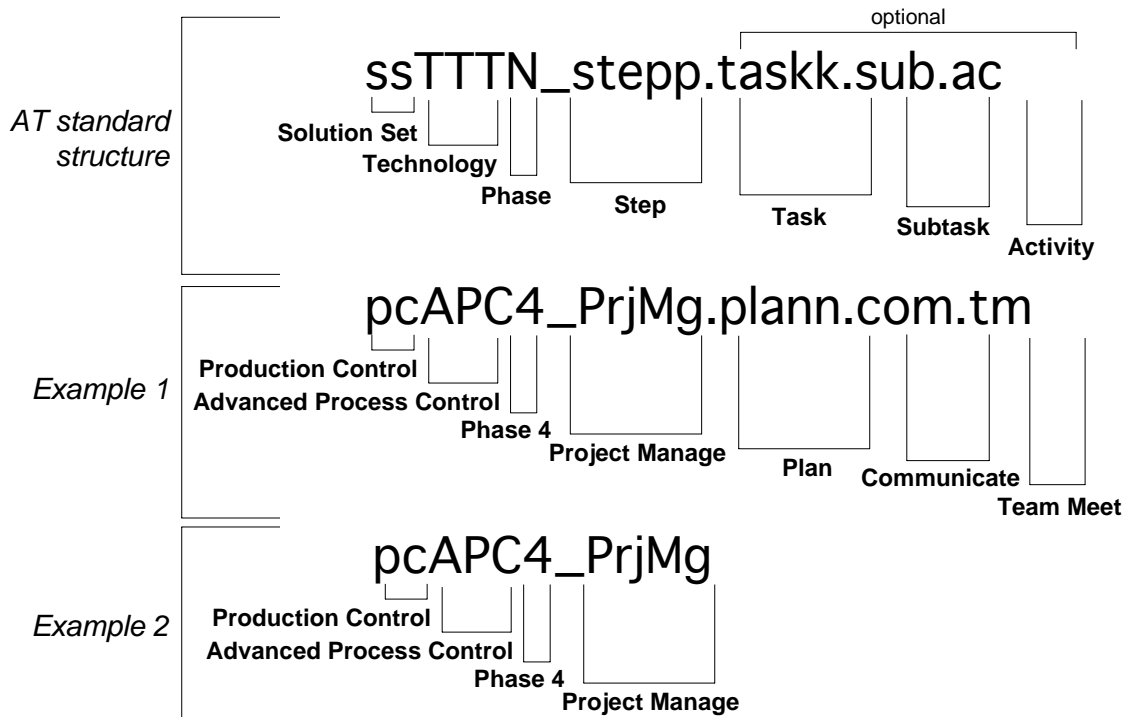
optional

AT standard structure

ssTTTN_stepp.taskk.sub.ac

Solution Set
Technology
Phase
Step
Task
Subtask
Activity

Example 1

pcAPC4_PrjMg.plann.com.tm

Production Control
Advanced Process Control
Phase 4
Project Manage
Plan
Communicate
Team Meet

Example 2

pcAPC4_PrjMg

Production Control
Advanced Process Control
Phase 4
Project Manage